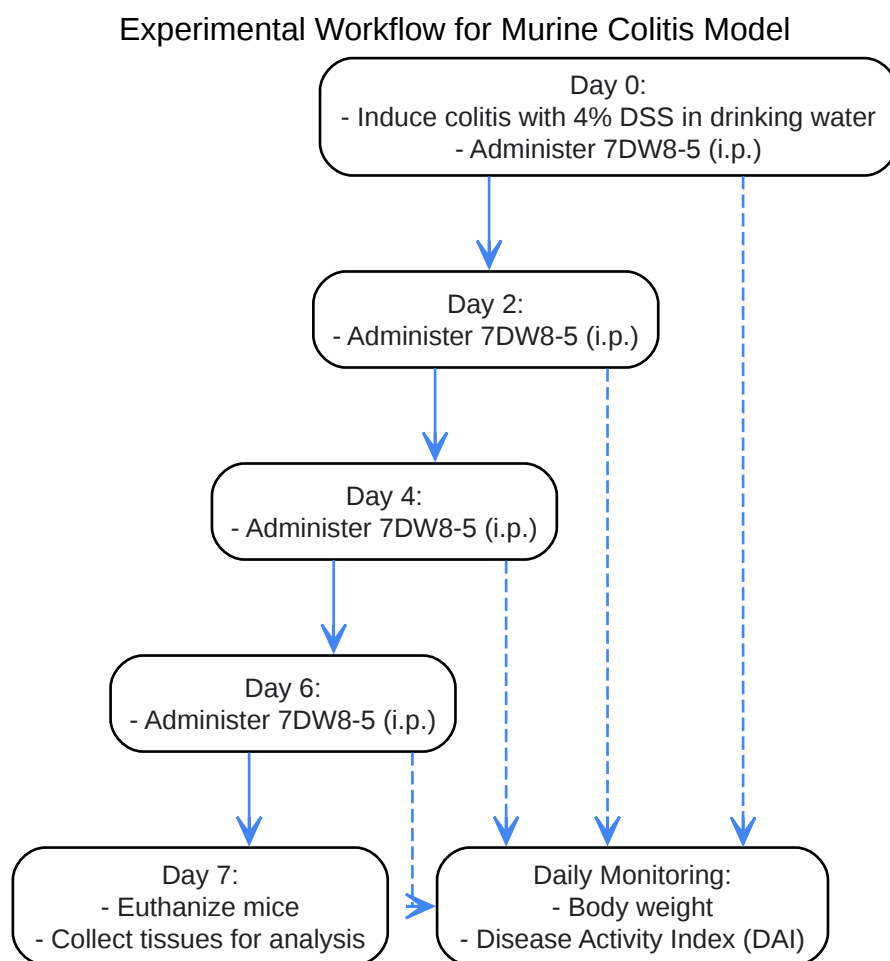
Experimental Workflow for Murine Colitis Model

Day 0:
- Induce colitis with 4% DSS in drinking water
- Administer 7DW8-5 (i.p.)

Day 2:
- Administer 7DW8-5 (i.p.)

Day 4:
- Administer 7DW8-5 (i.p.)

Day 6:
- Administer 7DW8-5 (i.p.)

Day 7:
- Euthanize mice
- Collect tissues for analysis

Daily Monitoring:
- Body weight
- Disease Activity Index (DAI)